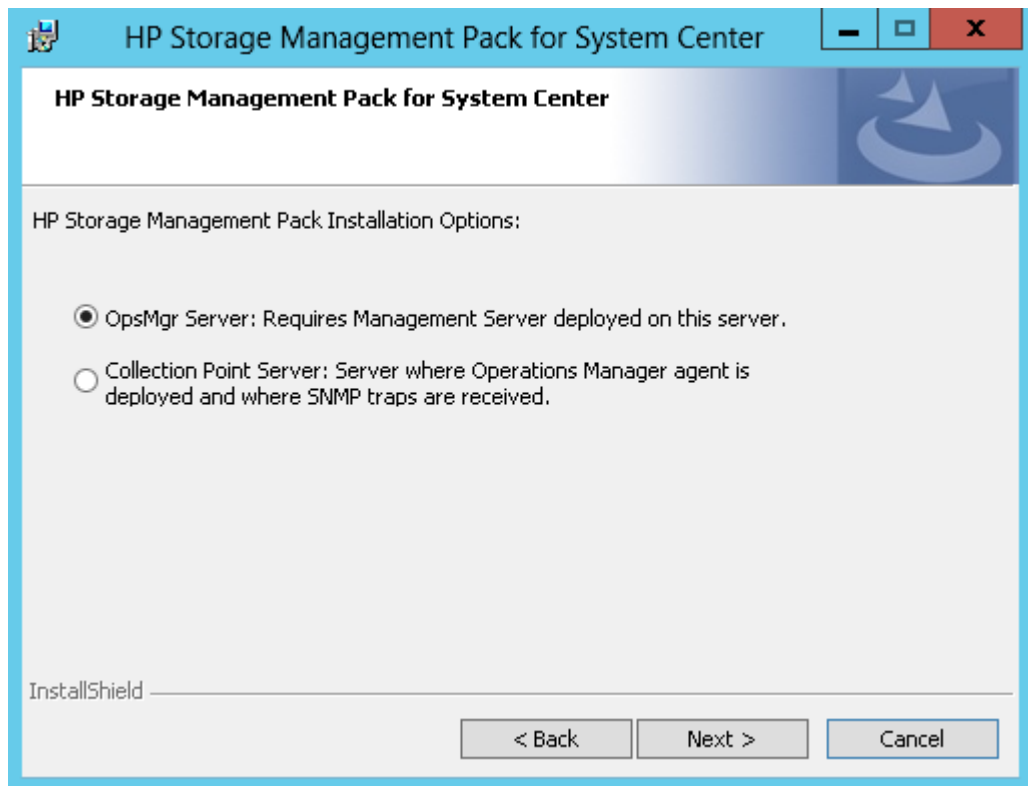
HP Storage Management Pack for System Center

HP Storage Management Pack for System Center

HP Storage Management Pack Installation Options:

OpsMgr Server: Requires Management Server deployed on this server.

Collection Point Server: Server where Operations Manager agent is deployed and where SNMP traps are received.

InstallShield

< Back

Next >

Cancel